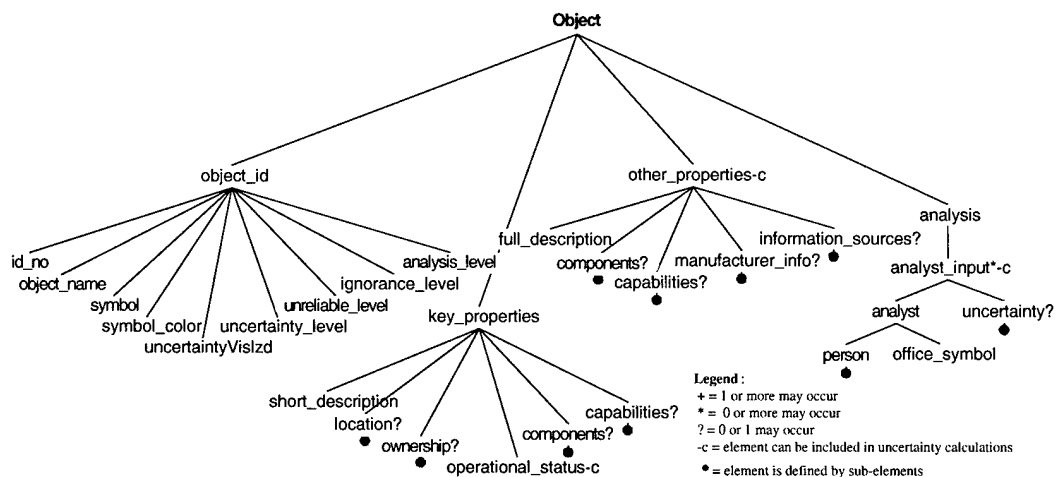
Object

object_id

id_no

object_name

symbol

symbol_color

uncertaintyVislzd

uncertainty_level

unreliable_level

ignorance_level

analysis_level

full_description

key_properties

short_description

location?

ownership?

operational_status-c

components?

capabilities?

other_properties-c

components?

capabilities?

manufacturer_info?

information_sources?

analysis

analyst_input*-c

analyst

uncertainty?

person

office_symbol

Legend :
+ = 1 or more may occur
* = 0 or more may occur
? = 0 or 1 may occur
-c = element can be included in uncertainty calculations
● = element is defined by sub-elements